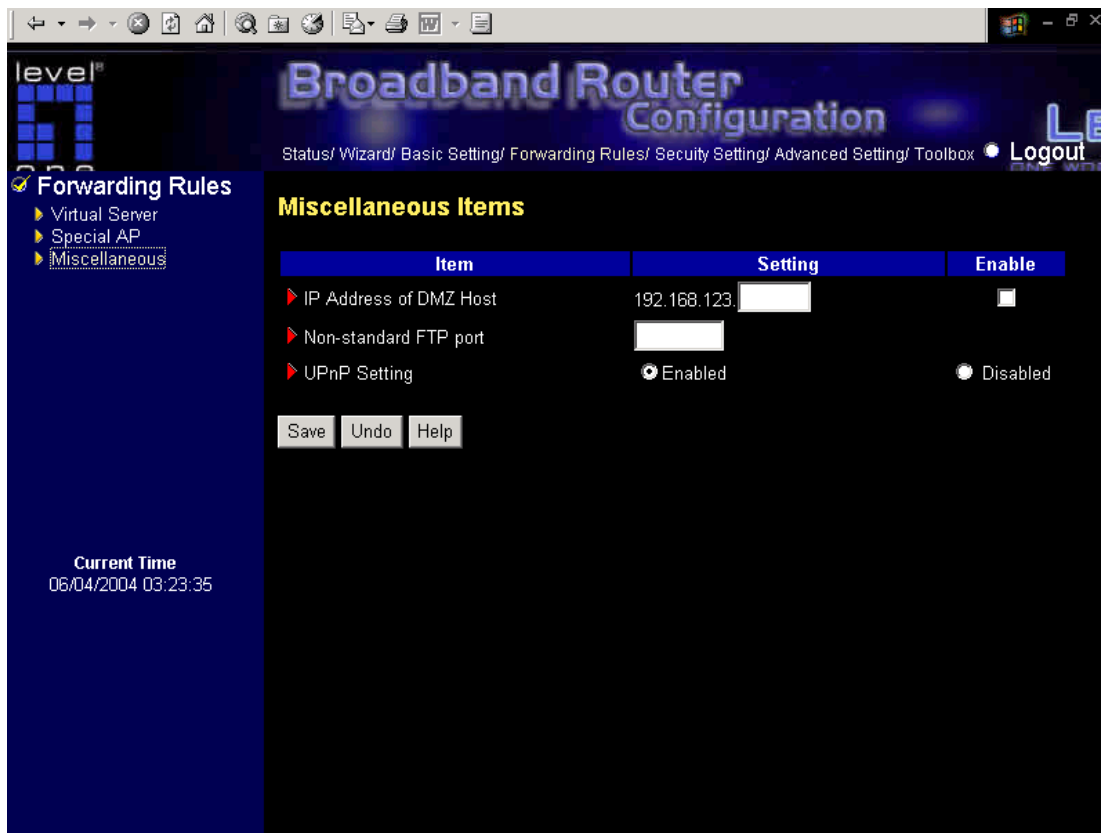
level

Broadband Router
Configuration

Status/ Wizard/ Basic Setting/ Forwarding Rules/ Secuity Setting/ Advanced Setting/ Toolbox Logout

Forwarding Rules
Virtual Server
Special AP
Miscellaneous

Miscellaneous Items

| Item | Setting | Enable |
|---|---|---|
| IP Address of DMZ Host | 192.168.123. | |
| Non-standard FTP port | | |
| UPnP Setting | Enabled | Disabled |

Save Undo Help

Current Time
06/04/2004 03:23:35